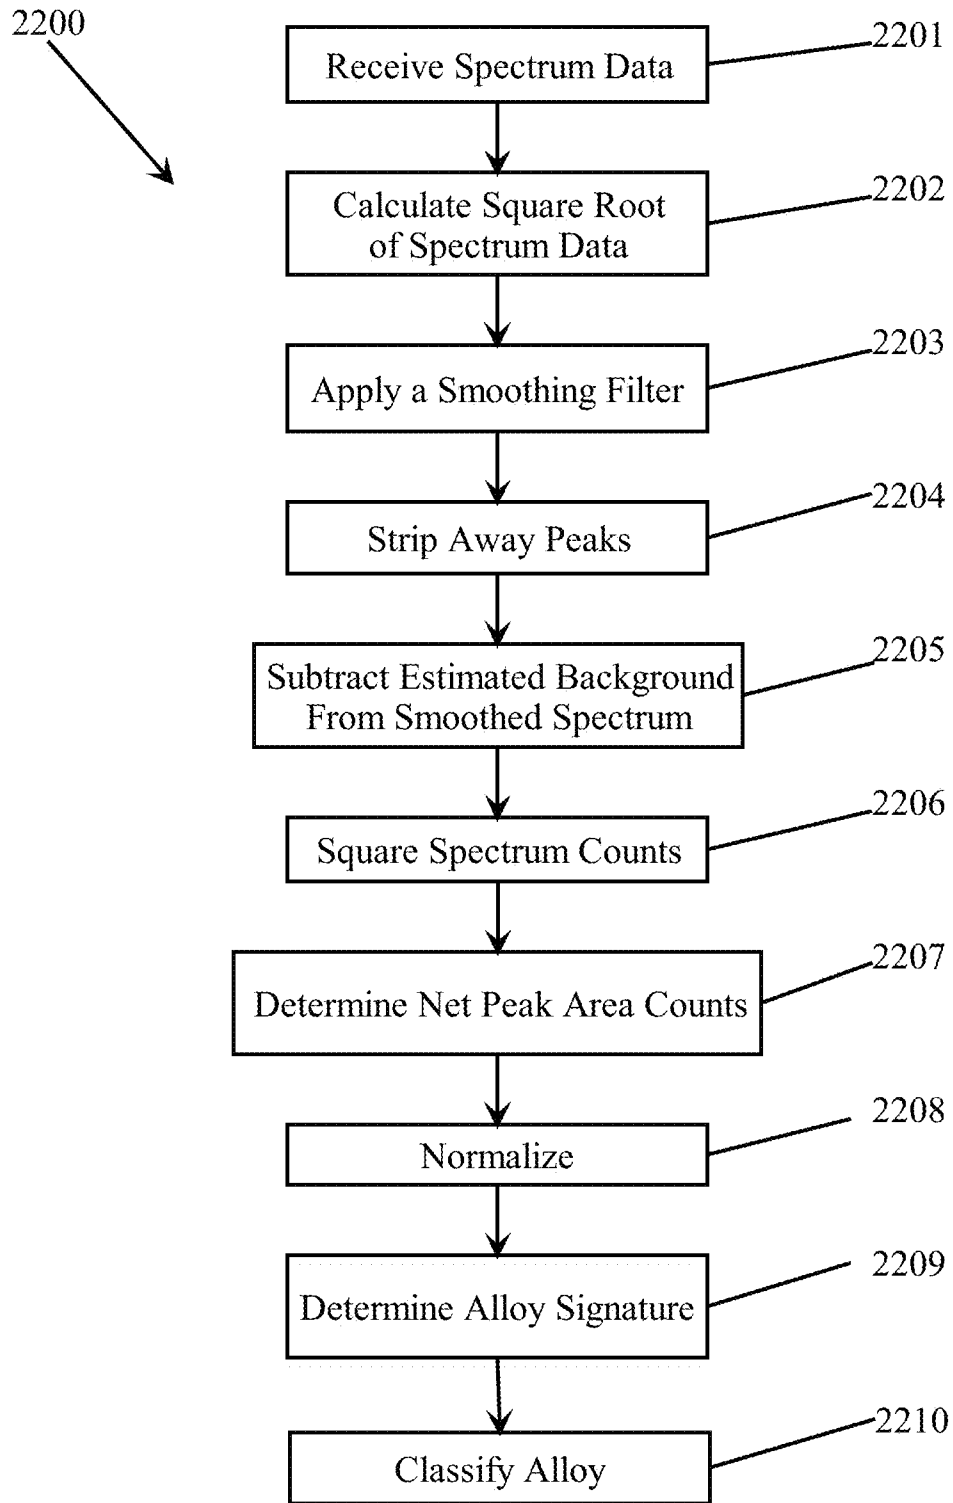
2200

Receive Spectrum Data
2201

Calculate Square Root of Spectrum Data
2202

Apply a Smoothing Filter
2203

Strip Away Peaks
2204

Subtract Estimated Background From Smoothed Spectrum
2205

Square Spectrum Counts
2206

Determine Net Peak Area Counts
2207

Normalize
2208

Determine Alloy Signature
2209

Classify Alloy
2210